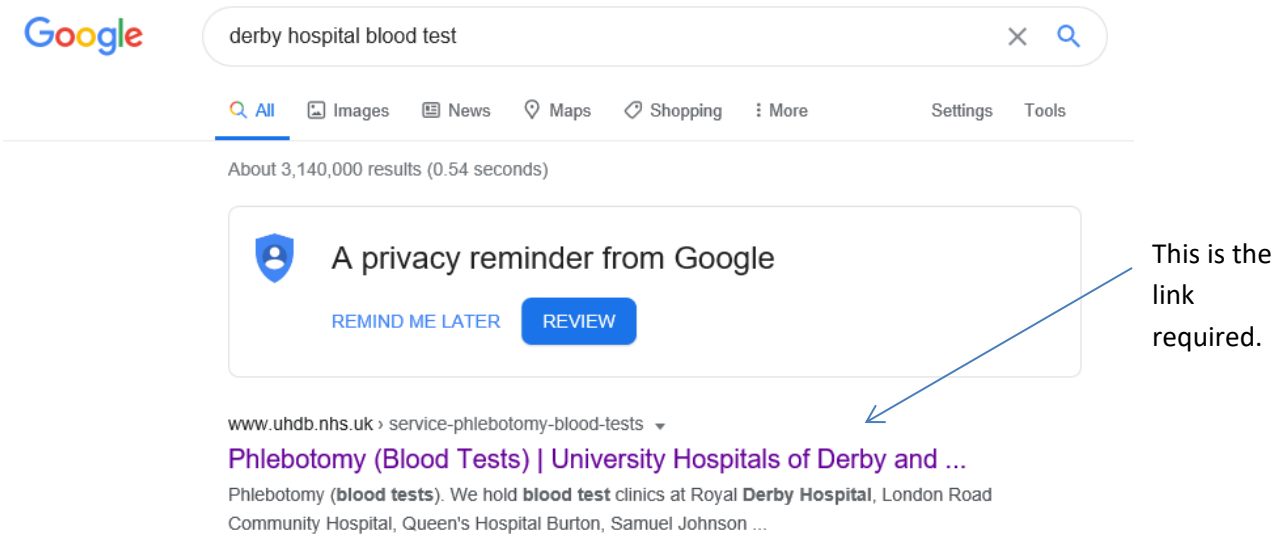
Google

derby hospital blood test

All  Images  News  Maps  Shopping  More  Settings  Tools

About 3,140,000 results (0.54 seconds)

A privacy reminder from Google

REMIND ME LATER  REVIEW

This is the link required.

www.uhdb.nhs.uk › service-phlebotomy-blood-tests

Phlebotomy (Blood Tests) | University Hospitals of Derby and ...

Phlebotomy (**blood tests**). We hold **blood test** clinics at Royal **Derby Hospital**, London Road Community Hospital, Queen's Hospital Burton, Samuel Johnson ...